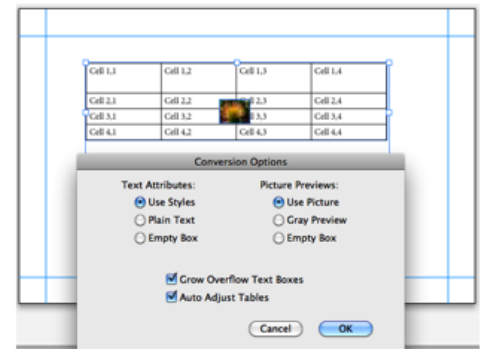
| Cell 1,1 | Cell 1,2 | Cell 1,3 | Cell 1,4 |
|---|---|---|---|
| Cell 2,1 | Cell 2,2 | Cell 2,3 | Cell 2,4 |
| Cell 3,1 | Cell 3,2 | Cell 3,3 | Cell 3,4 |
| Cell 4,1 | Cell 4,2 | Cell 4,3 | Cell 4,4 |

Conversion Options

Text Attributes:
Use Styles
Plain Text
Empty Box

Picture Previews:
Use Picture
Gray Preview
Empty Box

Grow Overflow Text Boxes
Auto Adjust Tables

Cancel
OK